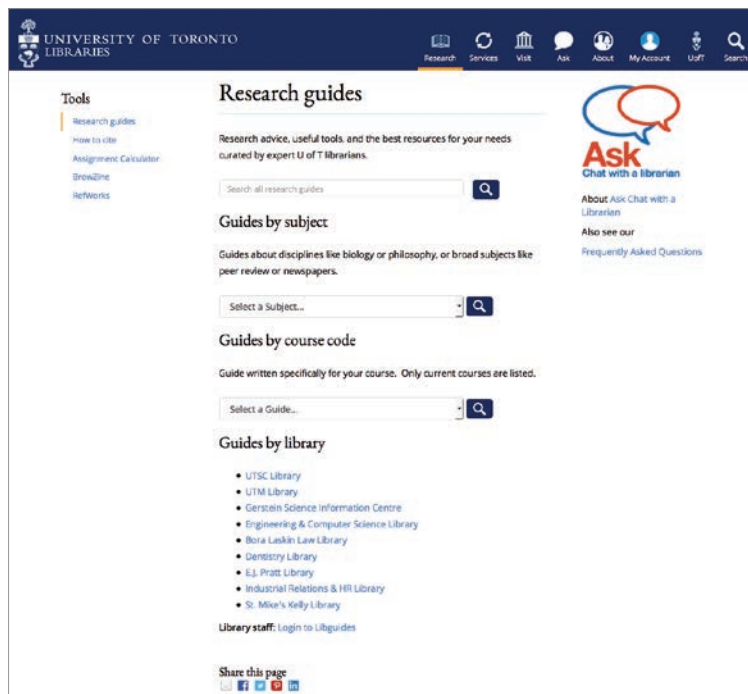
UNIVERSITY OF TORONTO LIBRARIES

Research Services Visit Ask About My Account UofT Search

Tools

Research guides
How to cite
Assignment Calculator
BrowZine
RefWorks

Research guides

Research advice, useful tools, and the best resources for your needs curated by expert U of T librarians.

Search all research guides

Guides by subject

Guides about disciplines like biology or philosophy, or broad subjects like peer review or newspapers.

Select a Subject...

Guides by course code

Guide written specifically for your course. Only current courses are listed.

Select a Guide...

Guides by library

- UTSC Library
- UTM Library
- Gerstein Science Information Centre
- Engineering & Computer Science Library
- Bora Laskin Law Library
- Dentistry Library
- E.J. Pratt Library
- Industrial Relations & HR Library
- St. Mike's Kelly Library

Library staff: Login to Libguides

Share this page

Ask
Chat with a librarian

About Ask Chat with a Librarian

Also see our

Frequently Asked Questions